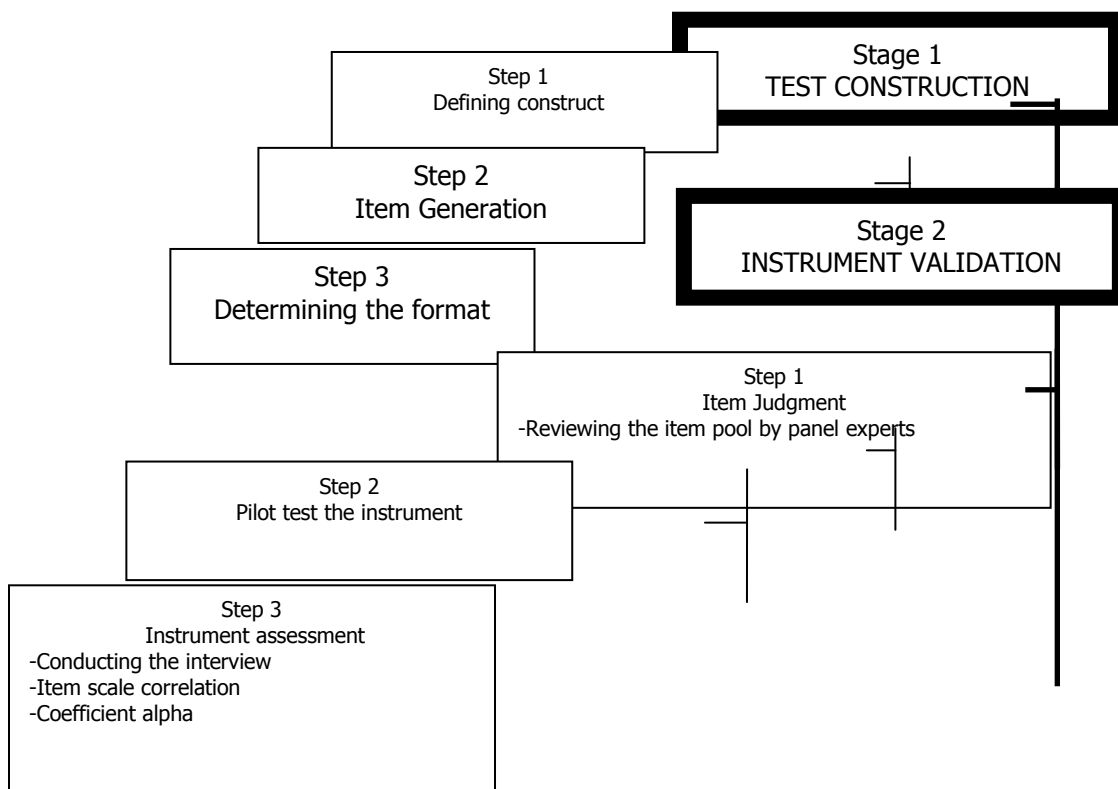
Stage 1
TEST CONSTRUCTION

Step 1
Defining construct

Step 2
Item Generation

Step 3
Determining the format

Stage 2
INSTRUMENT VALIDATION

Step 1
Item Judgment
-Reviewing the item pool by panel experts

Step 2
Pilot test the instrument

Step 3
Instrument assessment
-Conducting the interview
-Item scale correlation
-Coefficient alpha